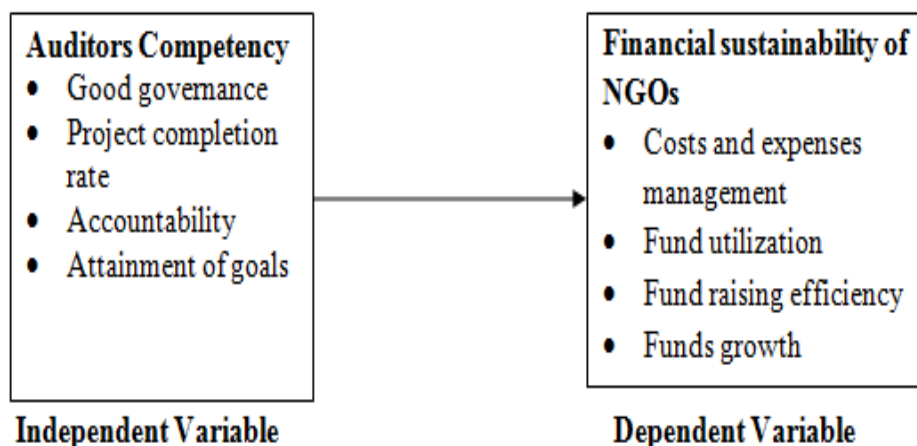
**Auditors Competency**
- Good governance
- Project completion rate
- Accountability
- Attainment of goals

**Financial sustainability of NGOs**
- Costs and expenses management
- Fund utilization
- Fund raising efficiency
- Funds growth

**Independent Variable**

**Dependent Variable**